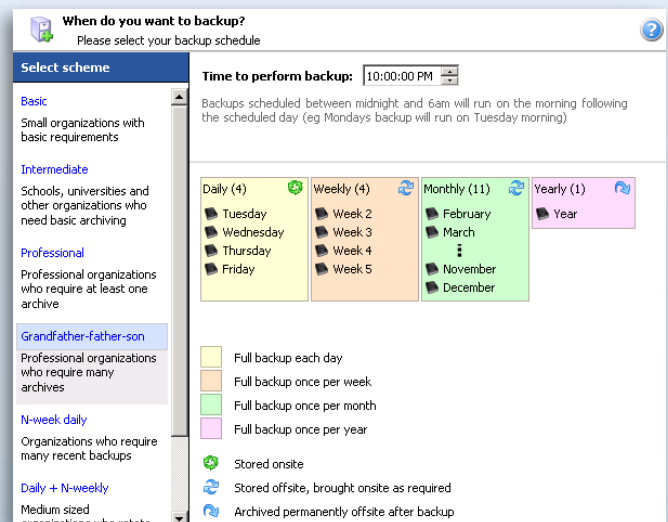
When do you want to backup?
Please select your backup schedule

Select scheme

Basic
Small organizations with basic requirements

Intermediate
Schools, universities and other organizations who need basic archiving

Professional
Professional organizations who require at least one archive

Grandfather-father-son
Professional organizations who require many archives

N-week daily
Organizations who require many recent backups

Daily + N-weekly
Medium sized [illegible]

Time to perform backup: 10:00:00 PM

Backups scheduled between midnight and 6am will run on the morning following the scheduled day (eg Mondays backup will run on Tuesday morning)

| Daily (4) | Weekly (4) | Monthly (11) | Yearly (1) |
|---|---|---|---|
| Tuesday | Week 2 | February | Year |
| Wednesday | Week 3 | March | |
| Thursday | Week 4 | ⋮ | |
| Friday | Week 5 | November | |
| | | December | |

Full backup each day
Full backup once per week
Full backup once per month
Full backup once per year

Stored onsite
Stored offsite, brought onsite as required
Archived permanently offsite after backup